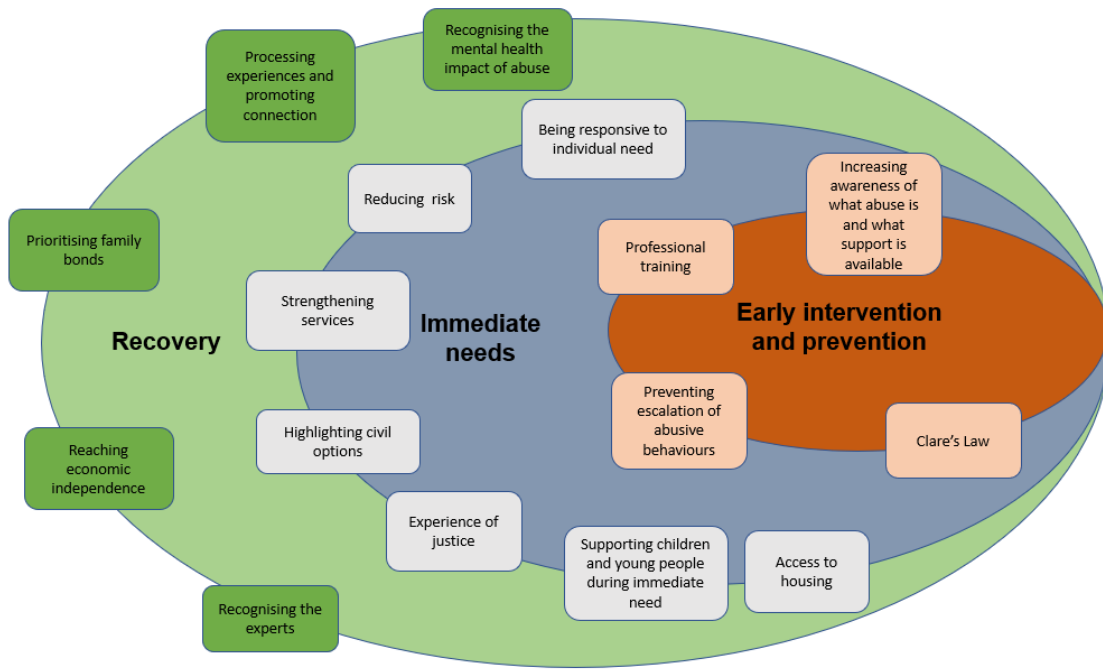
Recognising the mental health impact of abuse

Processing experiences and promoting connection

Being responsive to individual need

Reducing risk

Increasing awareness of what abuse is and what support is available

Professional training

Prioritising family bonds

Strengthening services

Recovery

Immediate needs

Early intervention and prevention

Preventing escalation of abusive behaviours

Clare's Law

Highlighting civil options

Reaching economic independence

Experience of justice

Supporting children and young people during immediate need

Access to housing

Recognising the experts